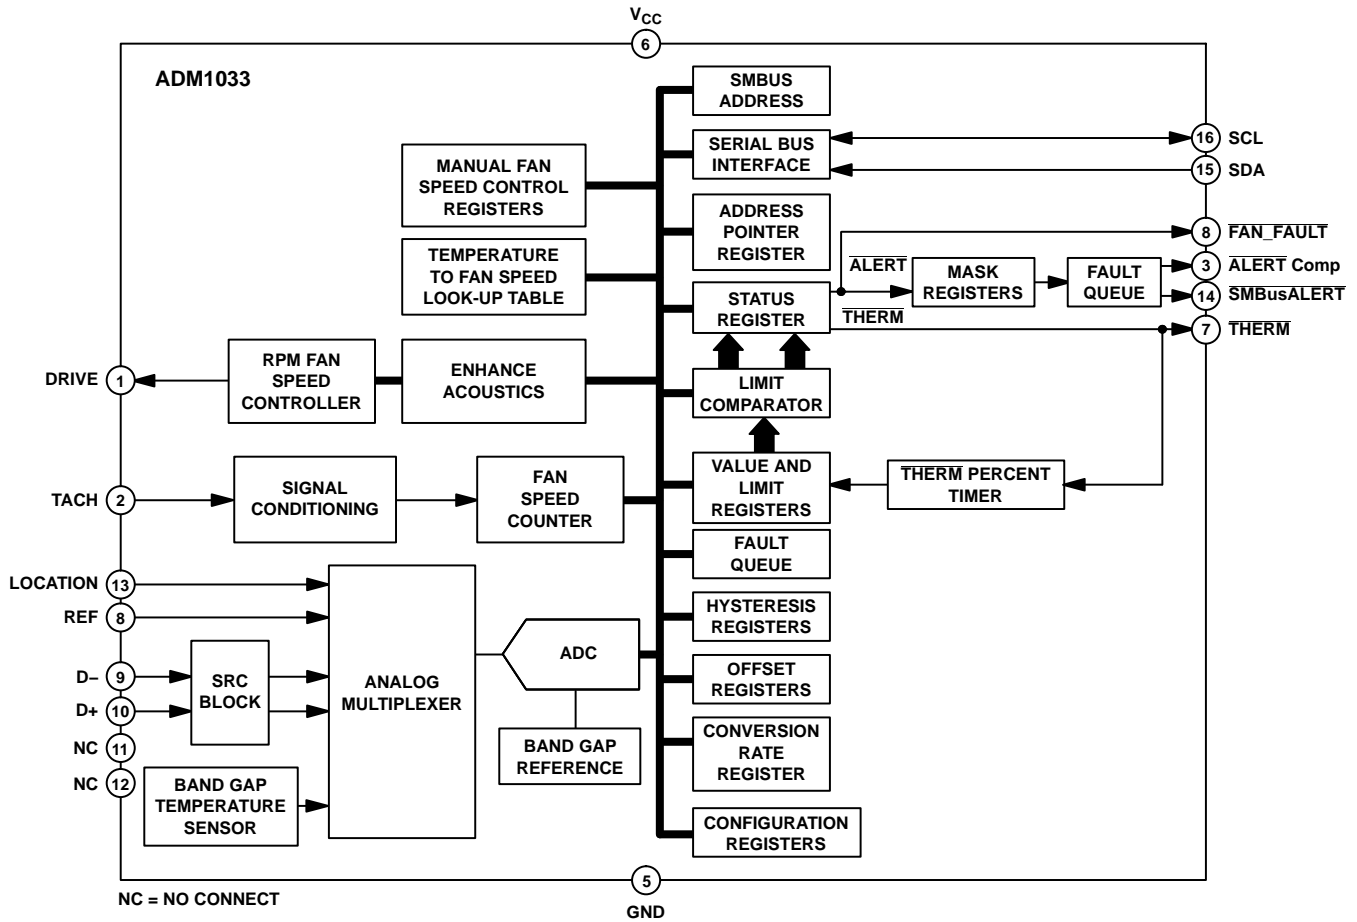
$V_{CC}$
6
ADM1033
SMBUS ADDRESS
SERIAL BUS INTERFACE
16 SCL
15 SDA
MANUAL FAN SPEED CONTROL REGISTERS
ADDRESS POINTER REGISTER
8 $\overline{FAN\_FAULT}$
TEMPERATURE TO FAN SPEED LOOK-UP TABLE
$\overline{ALERT}$
MASK REGISTERS
FAULT QUEUE
3 $\overline{ALERT}$ Comp
14 $\overline{SMBusALERT}$
STATUS REGISTER
$\overline{THERM}$
7 $\overline{THERM}$
DRIVE 1
RPM FAN SPEED CONTROLLER
ENHANCE ACOUSTICS
LIMIT COMPARATOR
TACH 2
SIGNAL CONDITIONING
FAN SPEED COUNTER
VALUE AND LIMIT REGISTERS
$\overline{THERM}$ PERCENT TIMER
FAULT QUEUE
LOCATION 13
REF 8
HYSTERESIS REGISTERS
D– 9
D+ 10
SRC BLOCK
ANALOG MULTIPLEXER
ADC
OFFSET REGISTERS
NC 11
NC 12
BAND GAP REFERENCE
CONVERSION RATE REGISTER
BAND GAP TEMPERATURE SENSOR
CONFIGURATION REGISTERS
NC = NO CONNECT
5
GND